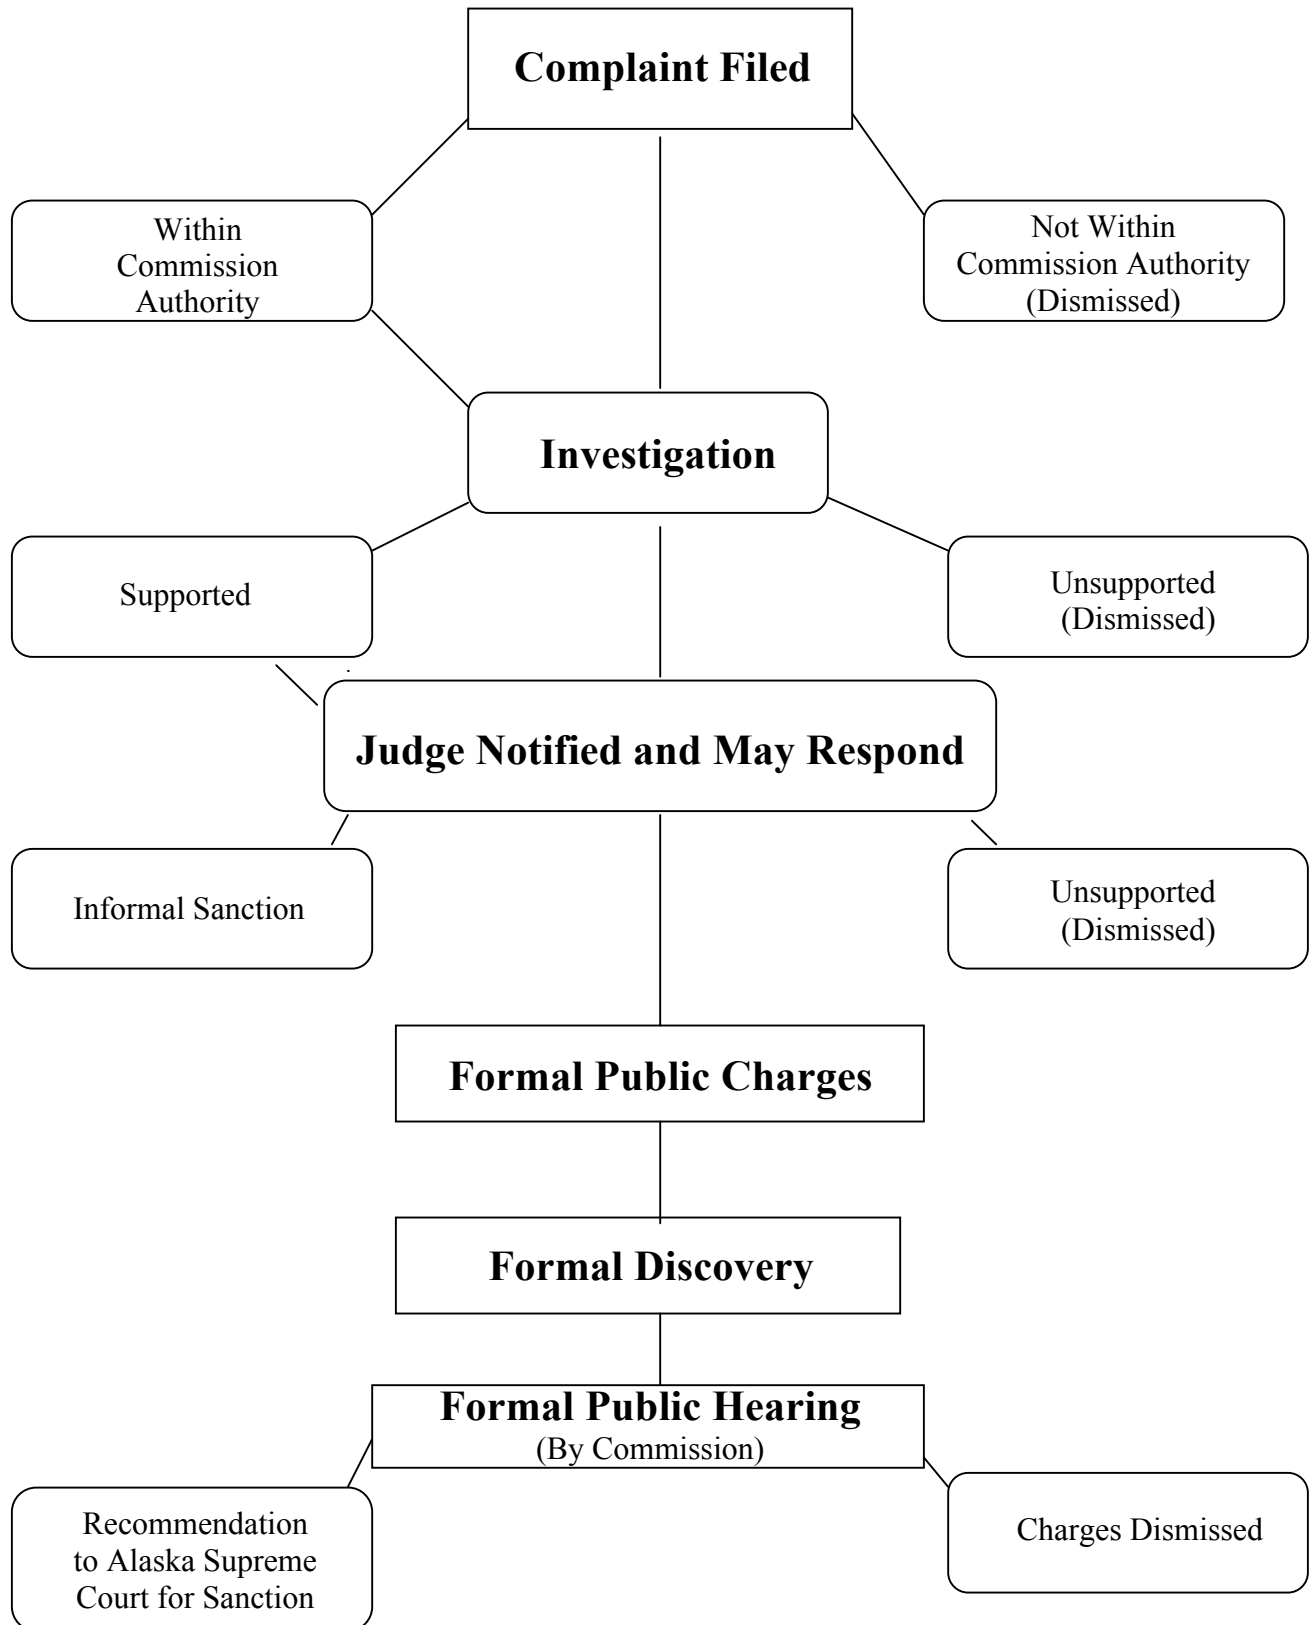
Complaint Filed

Within Commission Authority

Not Within Commission Authority (Dismissed)

Investigation

Supported

Unsupported (Dismissed)

Judge Notified and May Respond

Informal Sanction

Unsupported (Dismissed)

Formal Public Charges

Formal Discovery

Formal Public Hearing
(By Commission)

Recommendation to Alaska Supreme Court for Sanction

Charges Dismissed